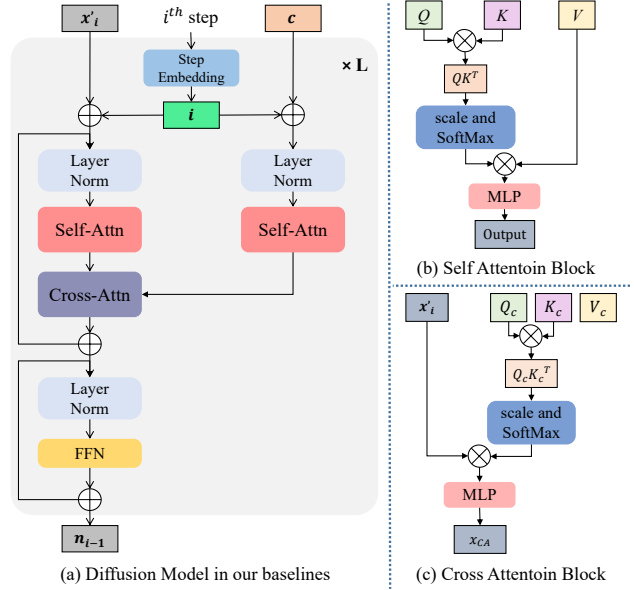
$\boldsymbol{x'_i}$

$i^{th}$ step

$\boldsymbol{c}$

Step Embedding

× L

$\boldsymbol{i}$

Layer Norm

Layer Norm

Self-Attn

Self-Attn

Cross-Attn

Layer Norm

FFN

$\boldsymbol{n_{i-1}}$

(a) Diffusion Model in our baselines

$Q$

$K$

$V$

$QK^T$

scale and SoftMax

MLP

Output

(b) Self Attentoin Block

$x'_i$

$Q_c$

$K_c$

$V_c$

$Q_c K_c{}^T$

scale and SoftMax

MLP

$x_{CA}$

(c) Cross Attentoin Block